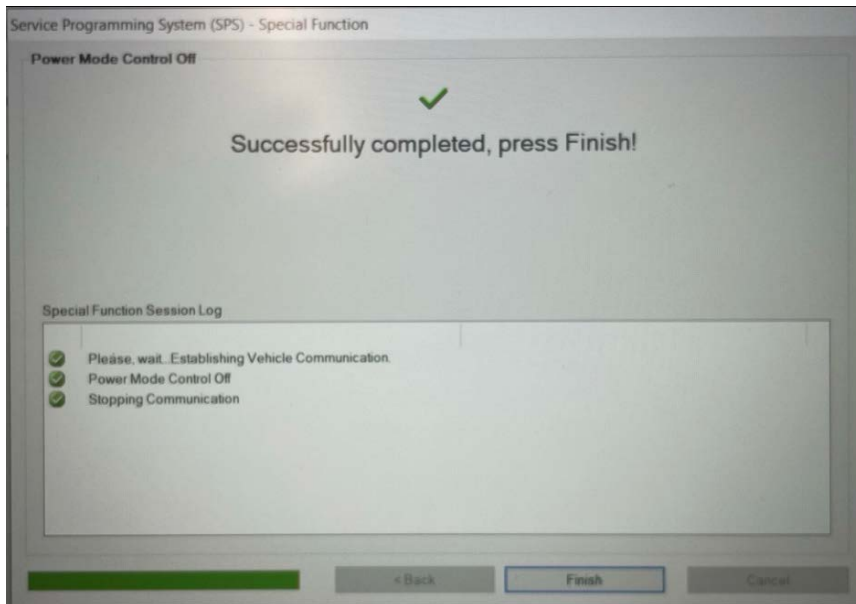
Service Programming System (SPS) - Special Function

Power Mode Control Off

Successfully completed, press Finish!

Special Function Session Log

Please, wait...Establishing Vehicle Communication.
Power Mode Control Off
Stopping Communication

< Back

Finish

Cancel